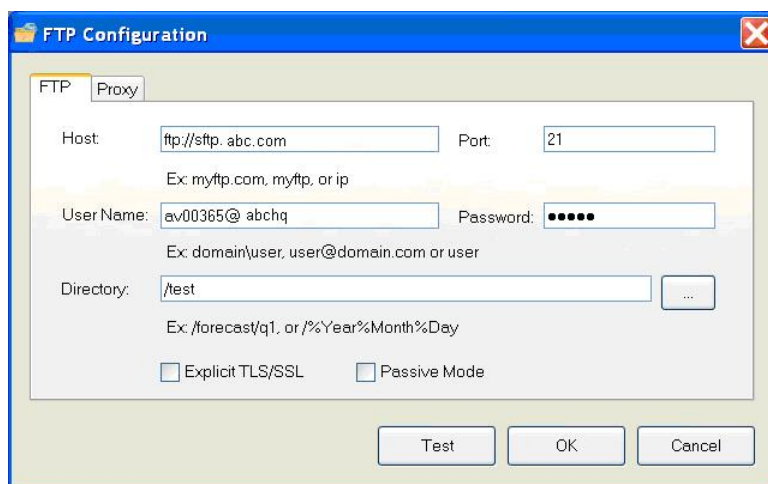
FTP Configuration

FTP
Proxy

Host: ftp://sftp. abc.com
Port: 21

Ex: myftp.com, myftp, or ip

User Name: av00365@ abchq
Password: •••••

Ex: domain\user, user@domain.com or user

Directory: /test
...

Ex: /forecast/q1, or /%Year%Month%Day

Explicit TLS/SSL
Passive Mode

Test
OK
Cancel